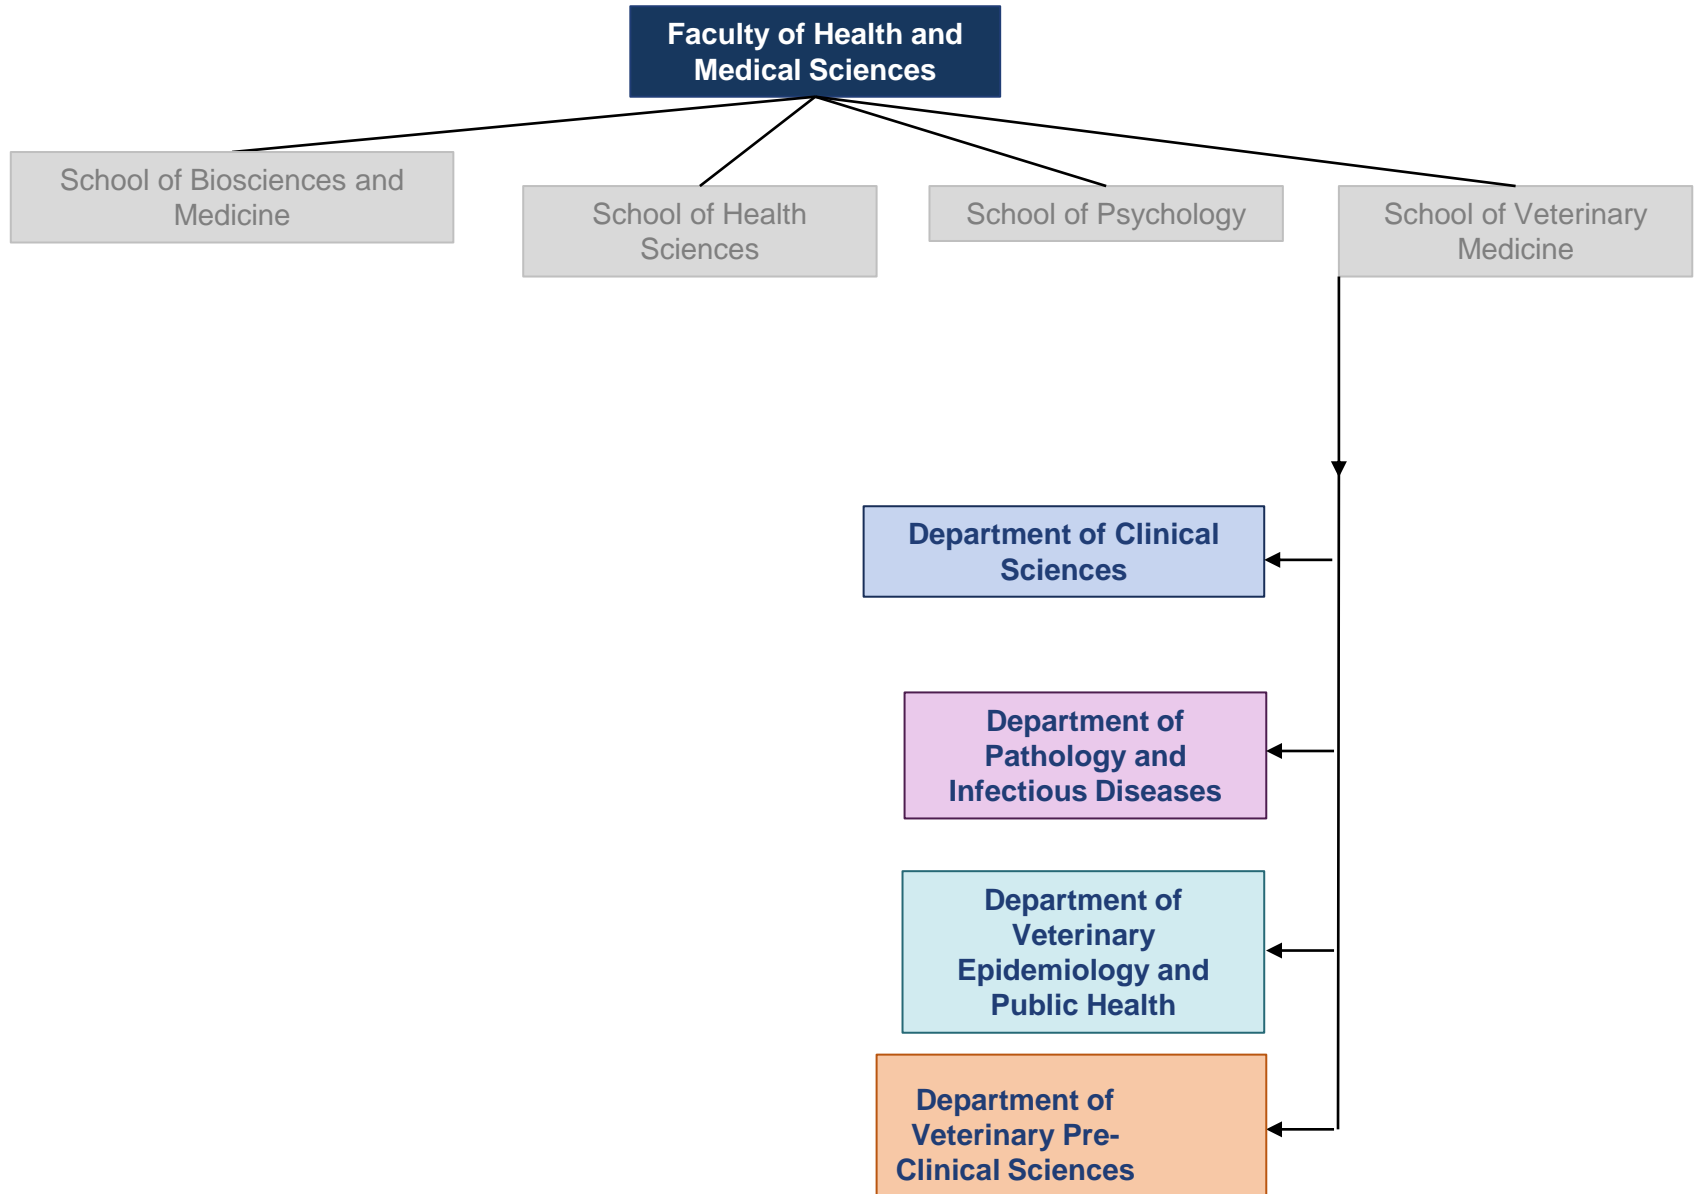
Faculty of Health and Medical Sciences

School of Biosciences and Medicine

School of Health Sciences

School of Psychology

School of Veterinary Medicine

Department of Clinical Sciences

Department of Pathology and Infectious Diseases

Department of Veterinary Epidemiology and Public Health

Department of Veterinary Pre-Clinical Sciences